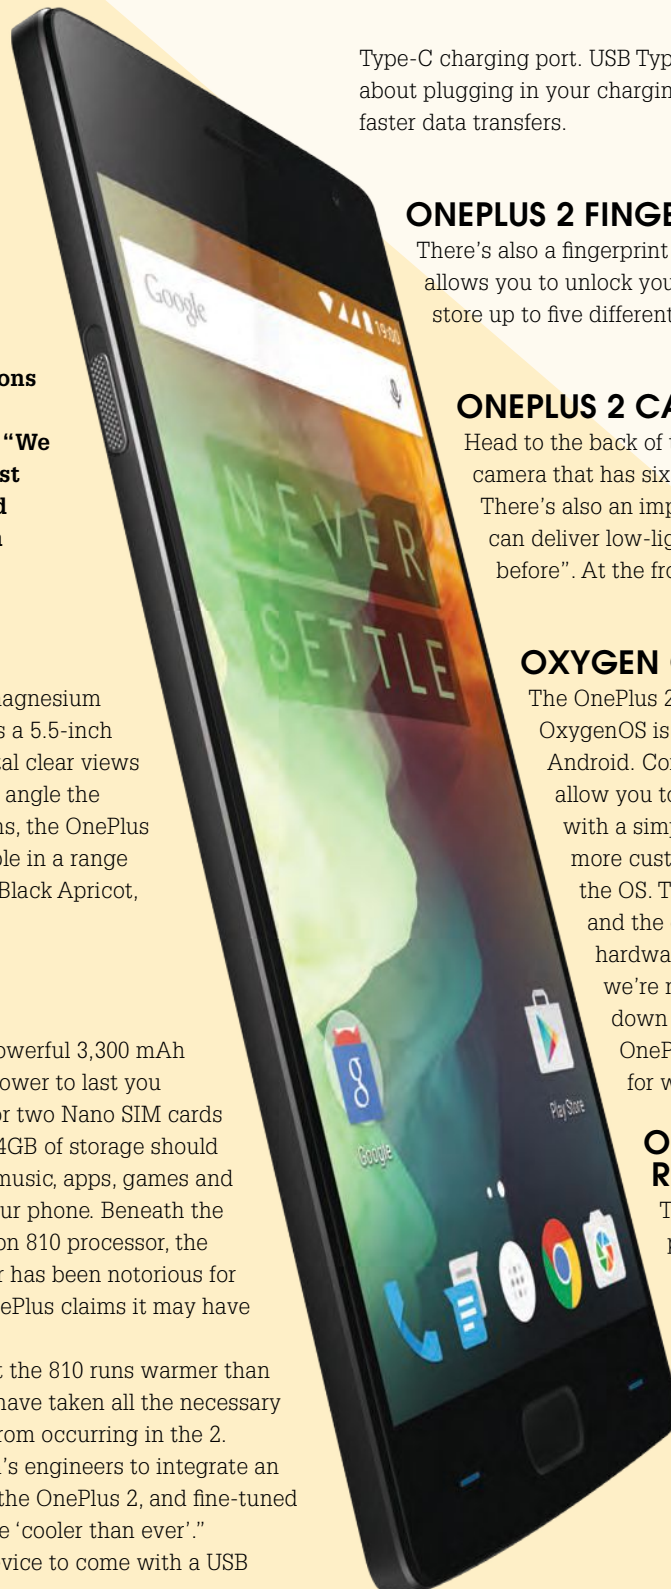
Type-C charging port. USB Typ
about plugging in your chargin
faster data transfers.

ONEPLUS 2 FINGE
There's also a fingerprint
allows you to unlock you
store up to five different

ONEPLUS 2 CA
Head to the back of
camera that has six
There's also an imp
can deliver low-lig
before". At the fro

OXYGEN
The OnePlus 2
OxygenOS is
Android. Co
allow you to
with a sim
more cust
the OS. T
and the
hardwa
we're r
down
OneP
for w

O
R
T
r

ons
"We
st
d
a

agnesium
s a 5.5-inch
al clear views
angle the
ns, the OnePlus
ole in a range
Black Apricot,

owerful 3,300 mAh
ower to last you
r two Nano SIM cards
4GB of storage should
music, apps, games and
ur phone. Beneath the
on 810 processor, the
r has been notorious for
ePlus claims it may have

t the 810 runs warmer than
have taken all the necessary
rom occurring in the 2.
's engineers to integrate an
the OnePlus 2, and fine-tuned
e 'cooler than ever'."
vice to come with a USB

Google
19:00
NEVER SETTLE
Google
Play Store